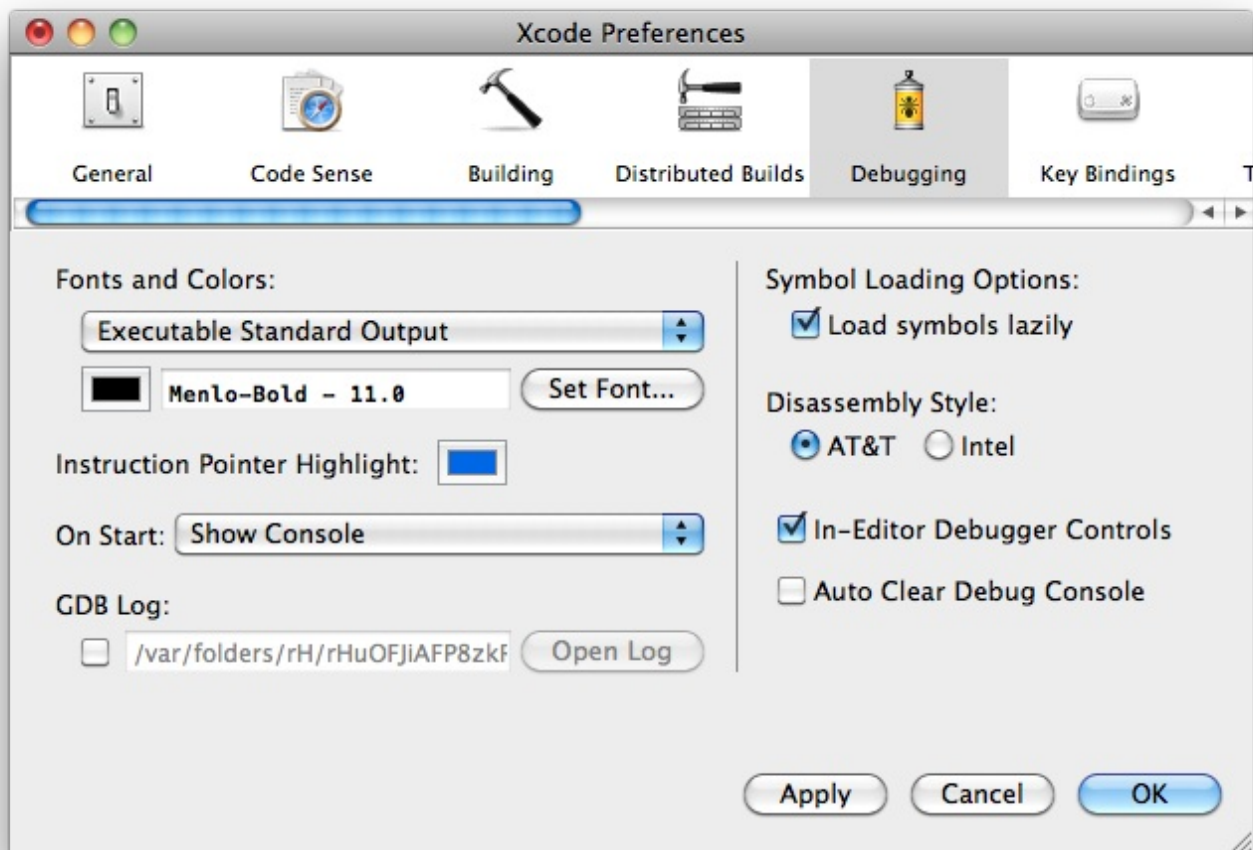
Xcode Preferences

General
Code Sense
Building
Distributed Builds
Debugging
Key Bindings
T

Fonts and Colors:
Executable Standard Output
Menlo-Bold - 11.0
Set Font...

Instruction Pointer Highlight:

On Start: Show Console

GDB Log:
/var/folders/rH/rHuOFJiAFP8zkF
Open Log

Symbol Loading Options:
Load symbols lazily

Disassembly Style:
AT&T
Intel

In-Editor Debugger Controls
Auto Clear Debug Console

Apply
Cancel
OK